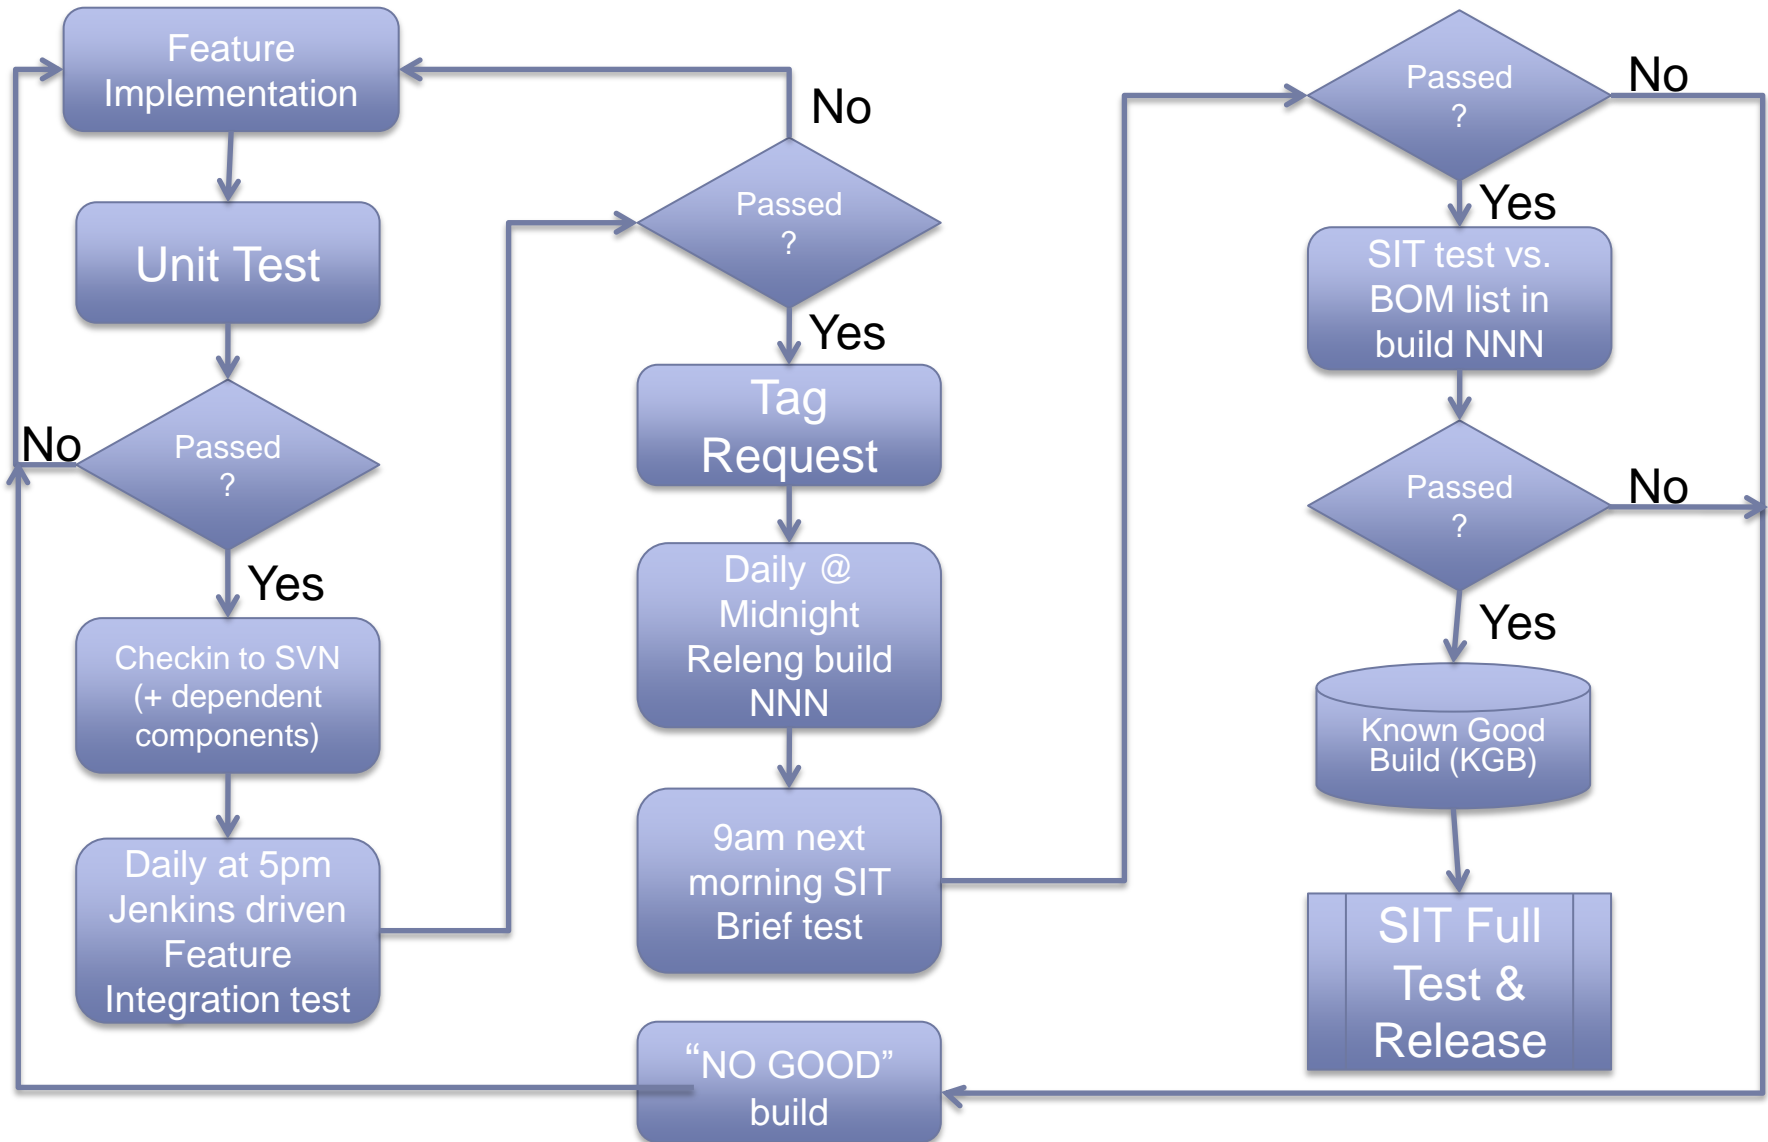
Feature Implementation

Unit Test

Passed ?

No

Yes

Checkin to SVN (+ dependent components)

Daily at 5pm Jenkins driven Feature Integration test

No

Passed ?

Yes

Tag Request

Daily @ Midnight Releng build NNN

9am next morning SIT Brief test

“NO GOOD” build

Passed ?

No

Yes

SIT test vs. BOM list in build NNN

Passed ?

No

Yes

Known Good Build (KGB)

SIT Full Test & Release